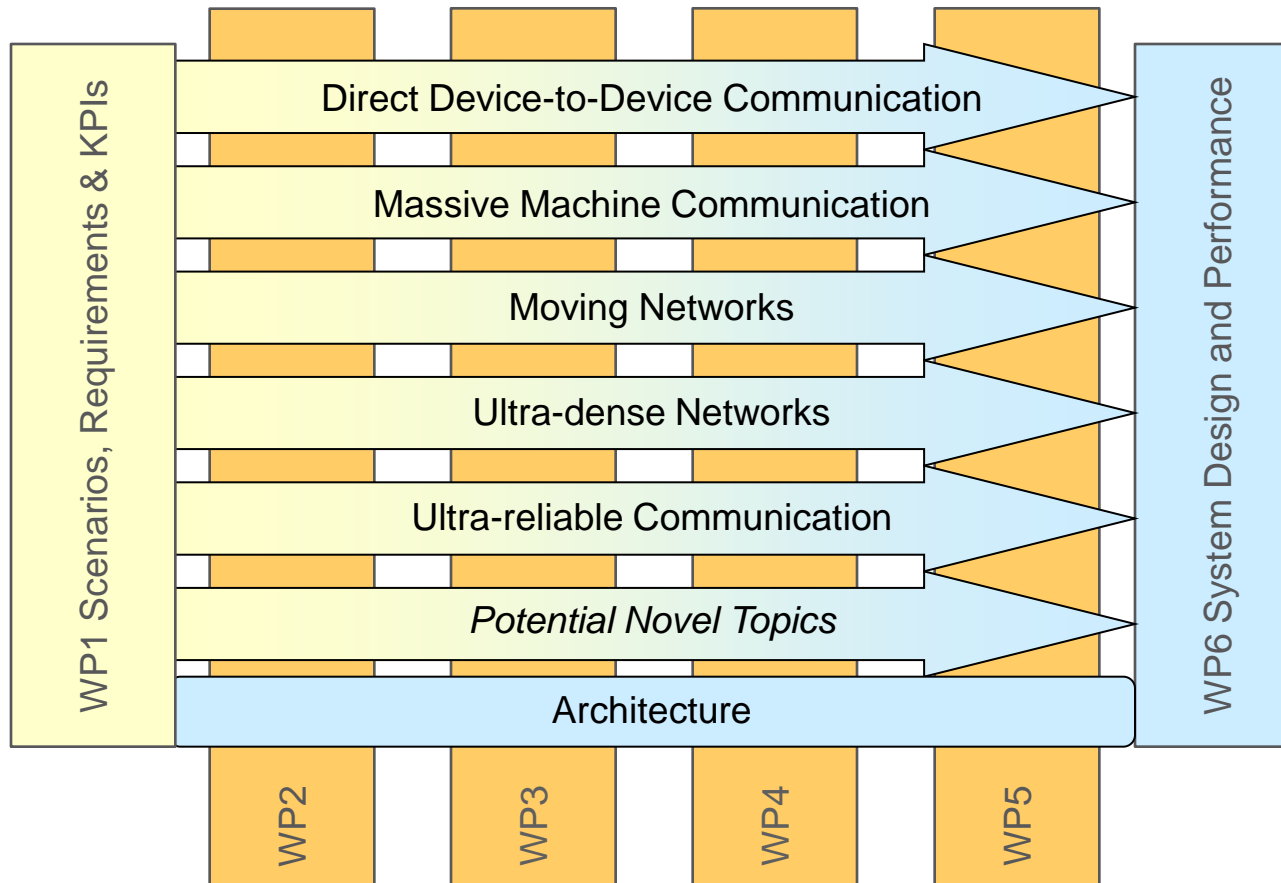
WP1 Scenarios, Requirements & KPIs

Direct Device-to-Device Communication

Massive Machine Communication

Moving Networks

Ultra-dense Networks

Ultra-reliable Communication

*Potential Novel Topics*

Architecture

WP6 System Design and Performance

WP2

WP3

WP4

WP5